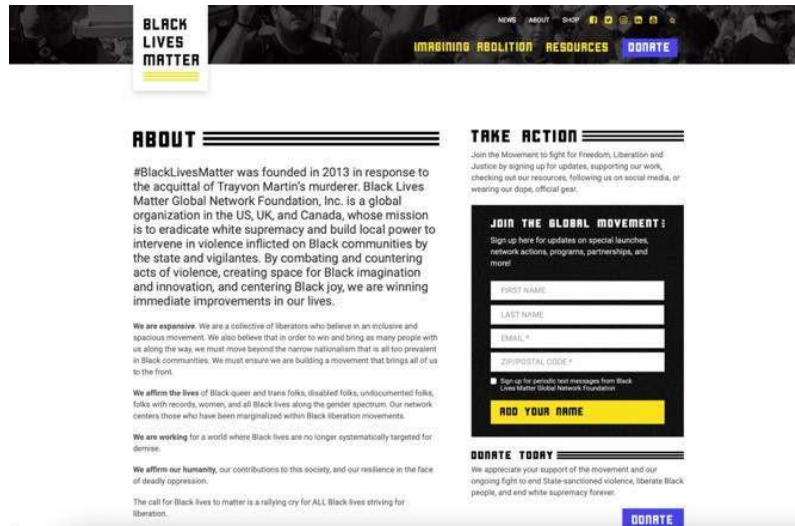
BLACK LIVES MATTER

NEWS ABOUT SHOP

IMAGINING ABOLITION RESOURCES DONATE

ABOUT

#BlackLivesMatter was founded in 2013 in response to the acquittal of Trayvon Martin's murderer. Black Lives Matter Global Network Foundation, Inc. is a global organization in the US, UK, and Canada, whose mission is to eradicate white supremacy and build local power to intervene in violence inflicted on Black communities by the state and vigilantes. By combating and countering acts of violence, creating space for Black imagination and innovation, and centering Black joy, we are winning immediate improvements in our lives.

We are expansive. We are a collective of liberators who believe in an inclusive and spacious movement. We also believe that in order to win and bring as many people with us along the way, we must move beyond the narrow nationalism that is all too prevalent in Black communities. We must ensure we are building a movement that brings all of us to the front.

We affirm the lives of Black queer and trans folks, disabled folks, undocumented folks, folks with records, women, and all Black lives along the gender spectrum. Our network centers those who have been marginalized within Black liberation movements.

We are working for a world where Black lives are no longer systematically targeted for demise.

We affirm our humanity, our contributions to this society, and our resilience in the face of deadly oppression.

The call for Black lives to matter is a rallying cry for ALL Black lives striving for liberation.

TAKE ACTION

Join the Movement to fight for Freedom, Liberation and Justice by signing up for updates, supporting our work, checking out our resources, following us on social media, or wearing our dope, official gear.

JOIN THE GLOBAL MOVEMENT:

Sign up here for updates on special launches, network actions, programs, partnerships, and more!

FIRST NAME

LAST NAME

EMAIL *

ZIP/POSTAL CODE *

Sign up for periodic text messages from Black Lives Matter Global Network Foundation

ADD YOUR NAME

DONATE TODAY

We appreciate your support of the movement and our ongoing fight to end State-sanctioned violence, liberate Black people, and end white supremacy forever.

DONATE